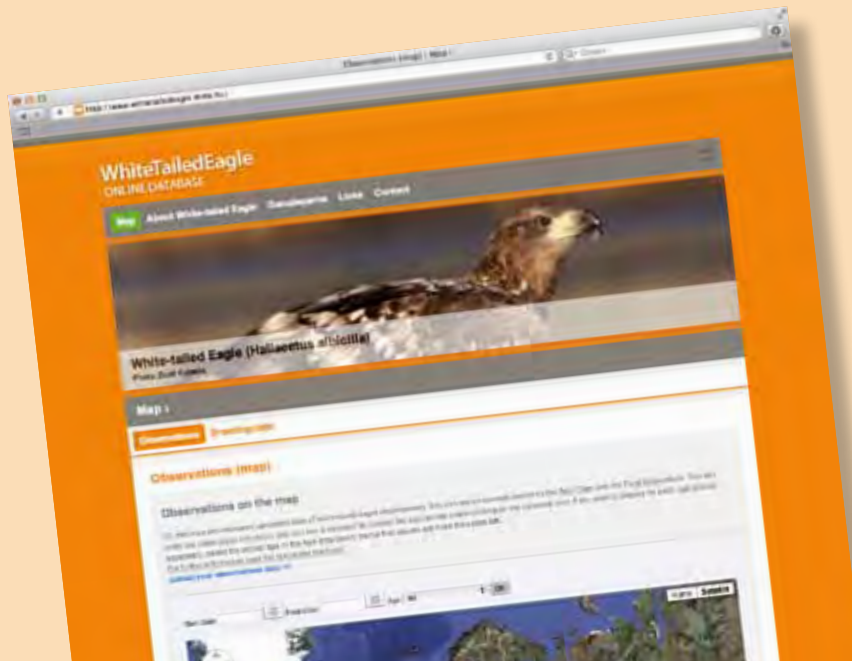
Observations (map) | Wte

WhiteTailedEagle
ONLINE DATABASE

Map About White-tailed Eagle Databaserne Links Contact

White-tailed Eagle (Haliaeetus albicilla)
Photo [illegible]

Map

Observations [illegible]

Observations (map)

Observations on the map

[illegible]

Start Date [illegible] Age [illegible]